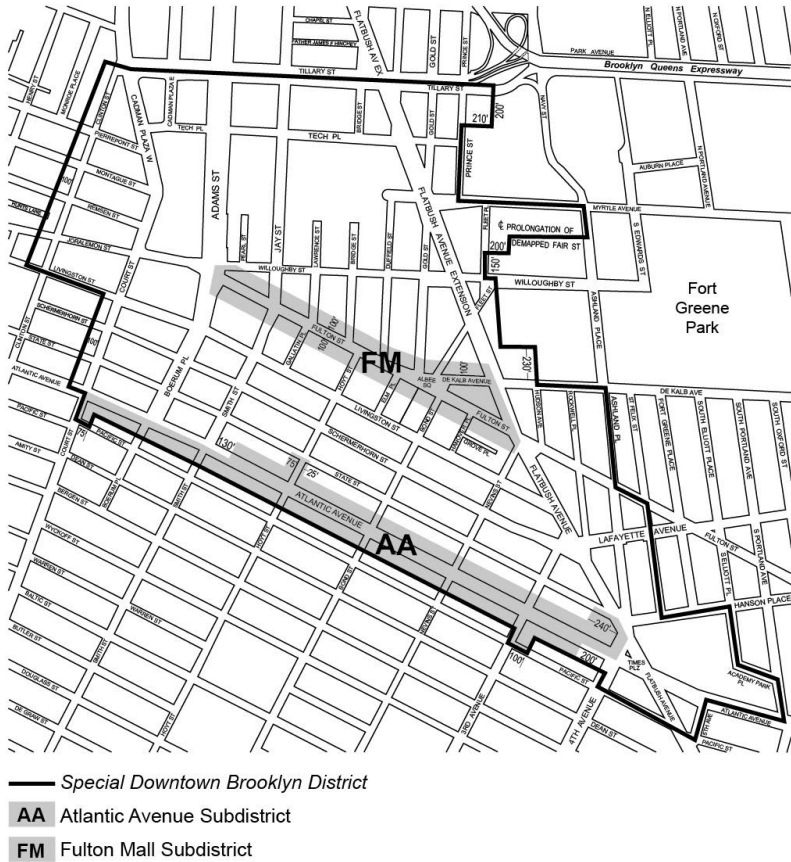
CHAPEL ST
FATHER JAMES F PARCHEY
FLATBUSH AV EX
GOLD ST
PRINCE ST
N ELLIOTT PL
N PORTLAND AVE
N OXFORD ST
PARK AVENUE
Brooklyn Queens Expressway
TILLARY ST
TILLARY ST
CADMAN PLAZA W
CADMAN PLAZA E
TECH PL
TECH PL
210'
200'
NAVY ST
PIERREPONT ST
MONTAGUE ST
REMSEN ST
JORALEMON ST
LIVINGSTON ST
COURT ST
ADAMS ST
JAY ST
LAWRENCE ST
BRIDGE ST
DUFFIELD ST
GOLD ST
PEARL ST
AUBURN PLACE
N PORTLAND AVE
MYRTLE AVENUE
FLATBUSH AVENUE EXTENSION
¢ PROLONGATION OF DEMAPPED FAIR ST
200'
150'
S EDWARDS ST
Fort Greene Park
WILLOUGHBY ST
WILLOUGHBY ST
ASHLAND PLACE
SCHERMERHORN ST
STATE ST
CLINTON ST
100'
BOERUM PL
GALLATIN PL
FULTON ST
100'
100'
HOYT ST
ELM PL
FM
ALBEE SQ
DE KALB AVENUE
100'
230'
DE KALB AVE
ATLANTIC AVENUE
SMITH ST
LIVINGSTON ST
BOND ST
FULTON ST
HUDSON AVE
ROCKWELL PL
ASHLAND PL
ST FELIX ST
FORT GREENE PLACE
SOUTH ELLIOTT PLACE
SOUTH PORTLAND AVE
SOUTH OXFORD ST
PACIFIC ST
COURT ST
75'
PACIFIC ST
130'
75'
25'
SCHERMERHORN ST
STATE ST
GROVE PL
HANOVER PL
AMITY ST
DEAN ST
BERGEN ST
ATLANTIC AVENUE
NEVINS ST
FLATBUSH AVENUE
LAFAYETTE AVENUE
FULTON ST
S PORTLAND AVE
S ELLIOTT PL
WYCKOFF ST
HOYT ST
AA
BOND ST
WARREN ST
HANSON PLACE
BALTIC ST
WARREN ST
NEVINS ST
240'
BUTLER ST
SMITH ST
100'
200'
PACIFIC ST
TIMES PLZ
ACADEMY PARK PL
DOUGLASS ST
3RD AVENUE
4TH AVENUE
DEAN ST
FLATBUSH AVENUE
ATLANTIC AVE
DE GRAW ST
HOYT ST
PACIFIC ST
Special Downtown Brooklyn District
AA Atlantic Avenue Subdistrict
FM Fulton Mall Subdistrict